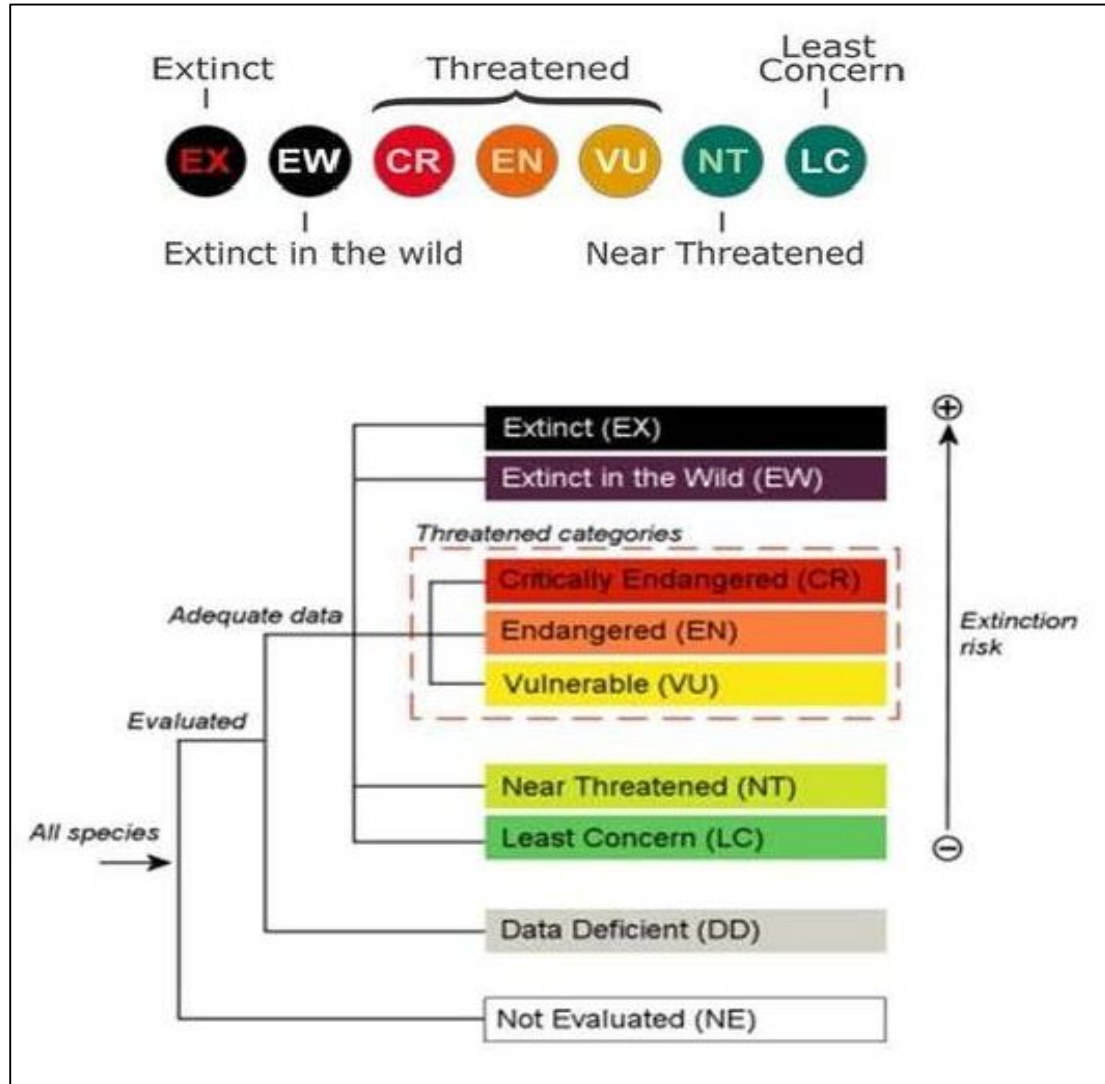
Extinct

Threatened

Least Concern

EX EW CR EN VU NT LC

Extinct in the wild

Near Threatened

Extinct (EX)

Extinct in the Wild (EW)

Threatened categories

Critically Endangered (CR)

Endangered (EN)

Vulnerable (VU)

Adequate data

Evaluated

All species

Near Threatened (NT)

Least Concern (LC)

Data Deficient (DD)

Not Evaluated (NE)

⊕

Extinction risk

⊖